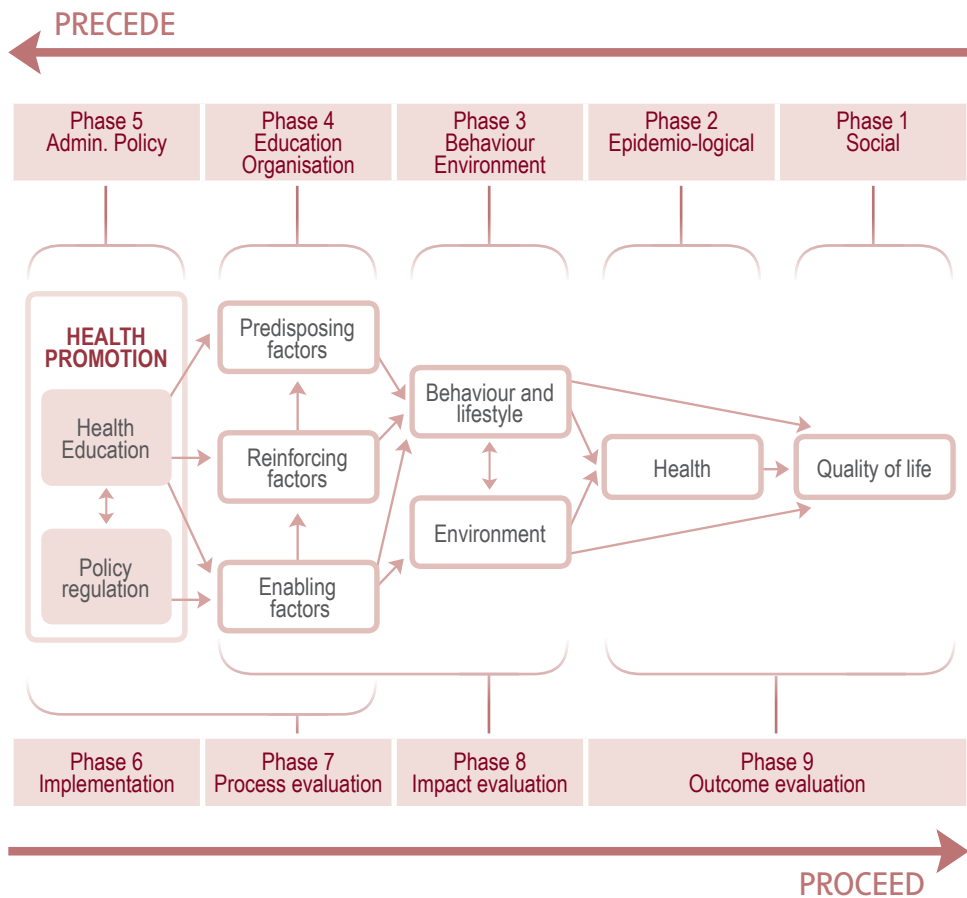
PRECEDE

Phase 5
Admin. Policy

Phase 4
Education
Organisation

Phase 3
Behaviour
Environment

Phase 2
Epidemio-logical

Phase 1
Social

HEALTH PROMOTION

Health Education

Policy regulation

Predisposing factors

Reinforcing factors

Enabling factors

Behaviour and lifestyle

Environment

Health

Quality of life

Phase 6
Implementation

Phase 7
Process evaluation

Phase 8
Impact evaluation

Phase 9
Outcome evaluation

PROCEED